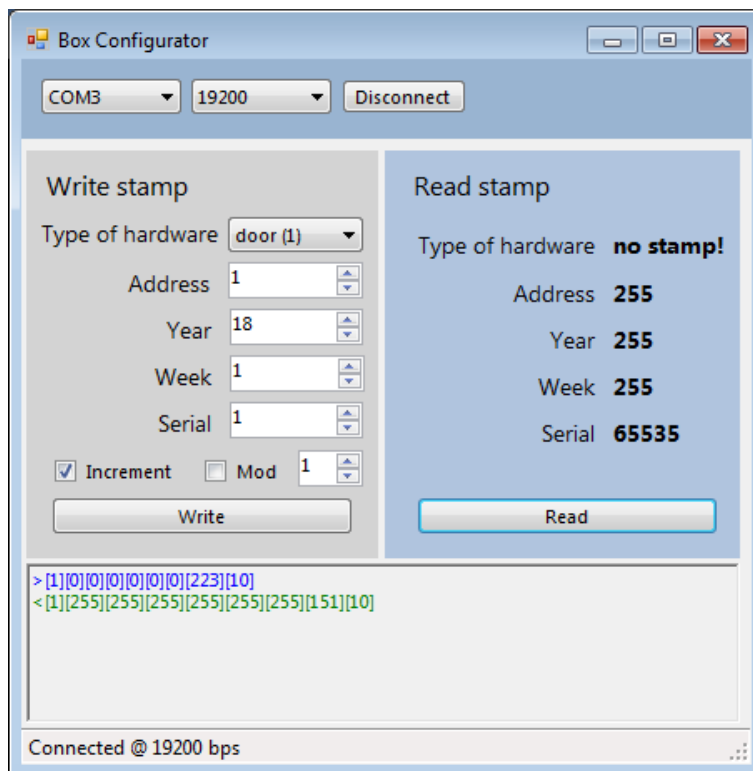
Box Configurator

COM3 19200 Disconnect

Write stamp

Type of hardware door (1)

Address 1

Year 18

Week 1

Serial 1

Increment Mod 1

Write

Read stamp

Type of hardware **no stamp!**

Address **255**

Year **255**

Week **255**

Serial **65535**

Read

> [1][0][0][0][0][0][0][223][10]
< [1][255][255][255][255][255][255][151][10]

Connected @ 19200 bps